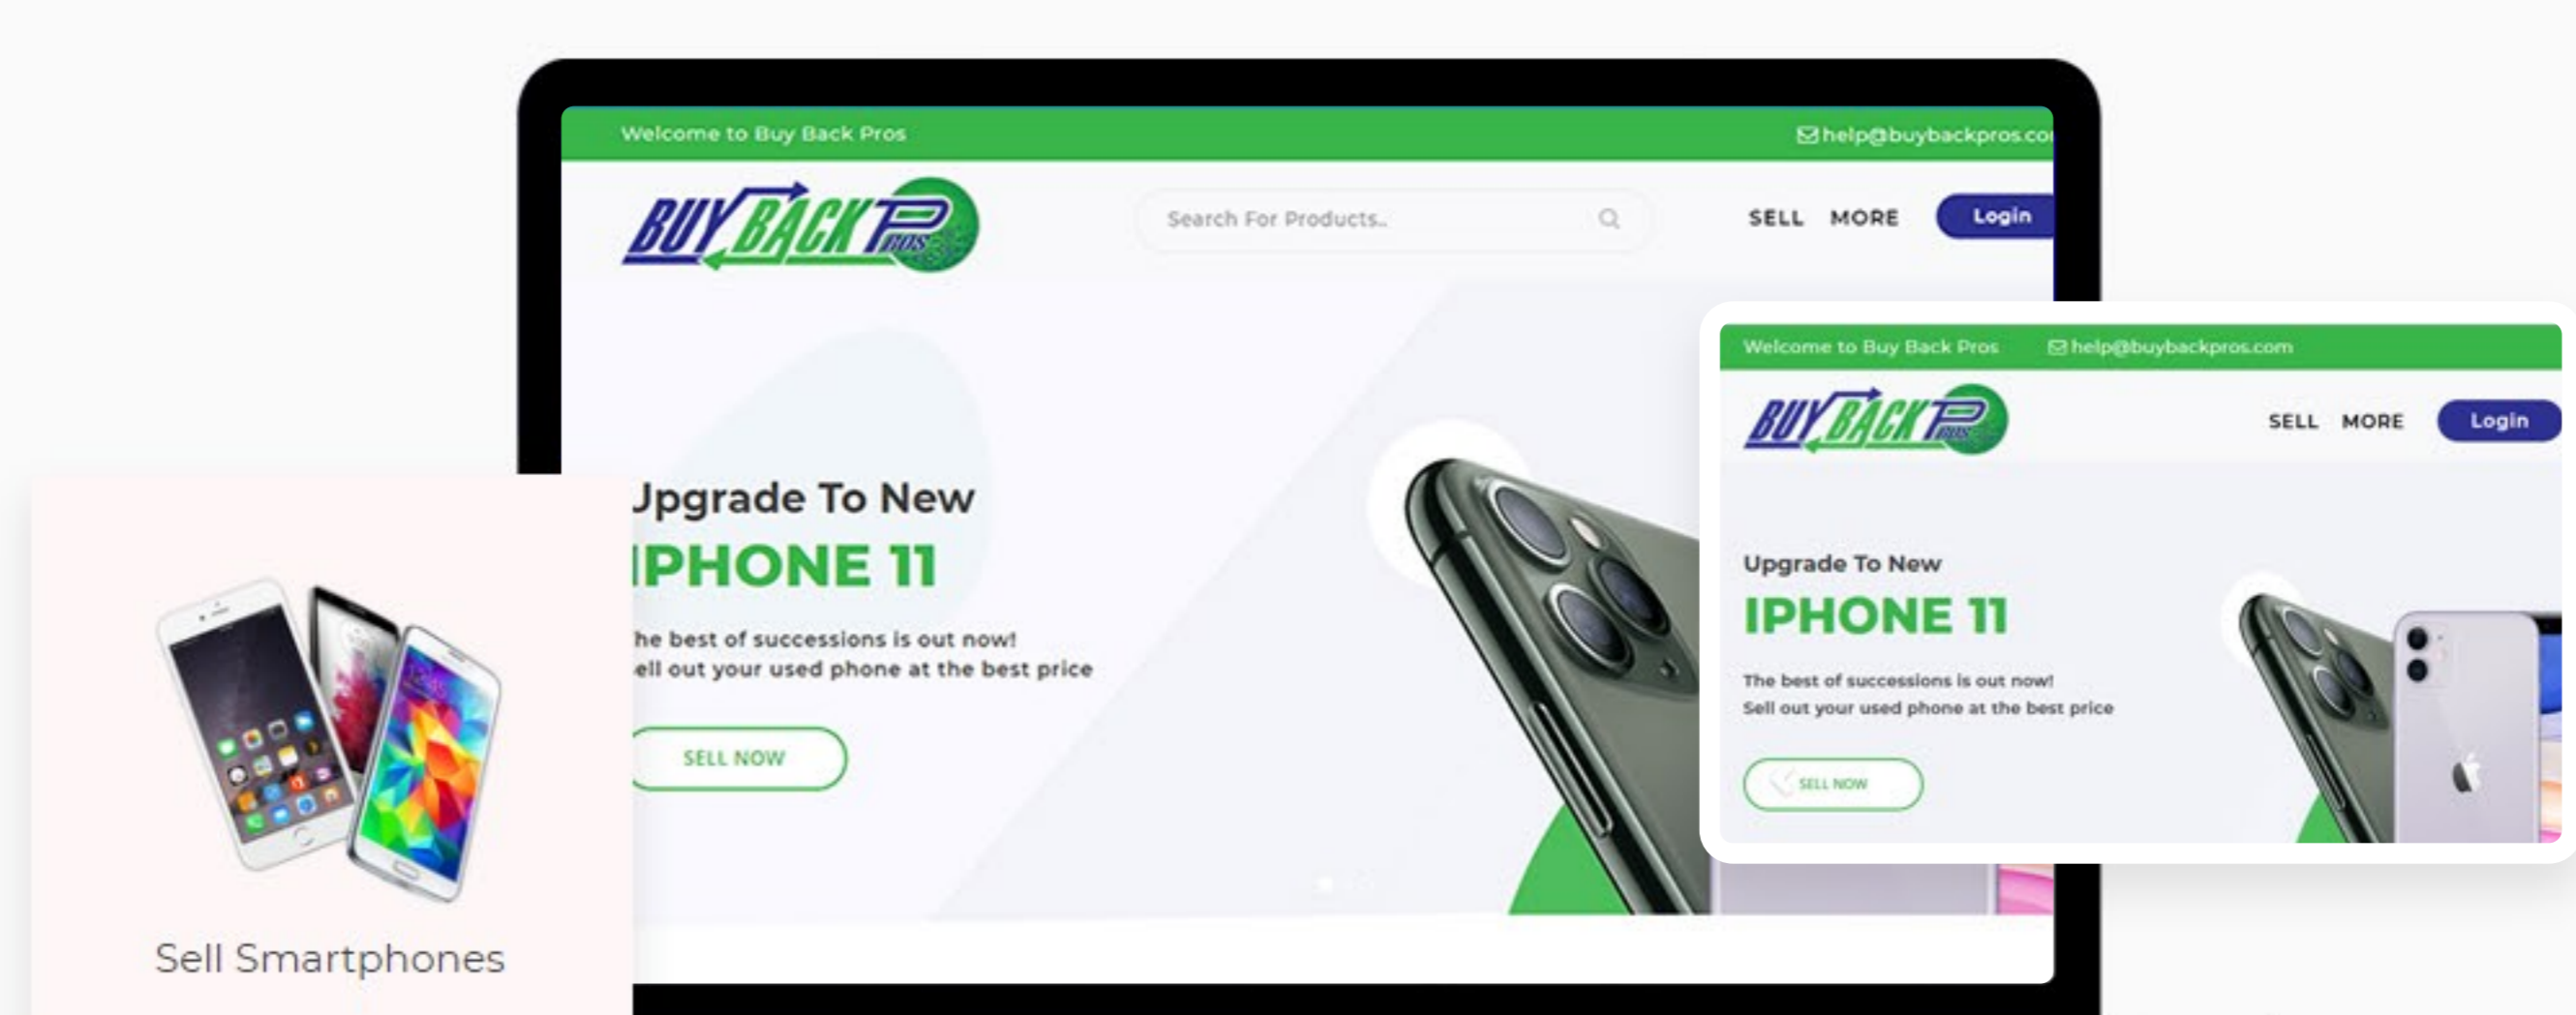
Welcome to Buy Back Pros
help@buybackpros.co

BUY BACK PROS

Search For Products..

SELL MORE Login

Upgrade To New
IPHONE 11
he best of successions is out now!
ell out your used phone at the best price
SELL NOW

Welcome to Buy Back Pros help@buybackpros.com

BUY BACK PROS

SELL MORE Login

Upgrade To New
IPHONE 11
The best of successions is out now!
Sell out your used phone at the best price
SELL NOW

Sell Smartphones